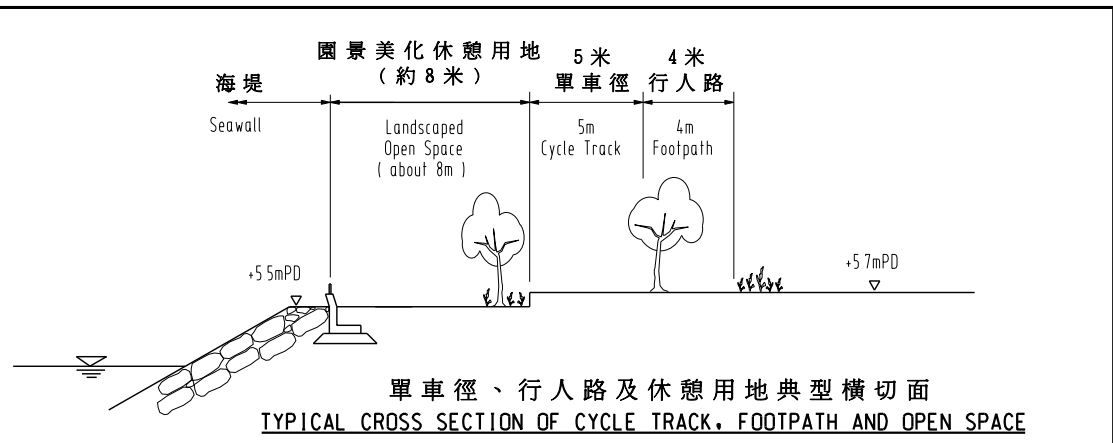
海堤

Seawall

園景美化休憩用地
(約8米)

Landscaped Open Space
( about 8m )

5米
單車徑

5m
Cycle Track

4米
行人路

4m
Footpath

+5.5mPD

+5.7mPD

單車徑、行人路及休憩用地典型橫切面
TYPICAL CROSS SECTION OF CYCLE TRACK, FOOTPATH AND OPEN SPACE